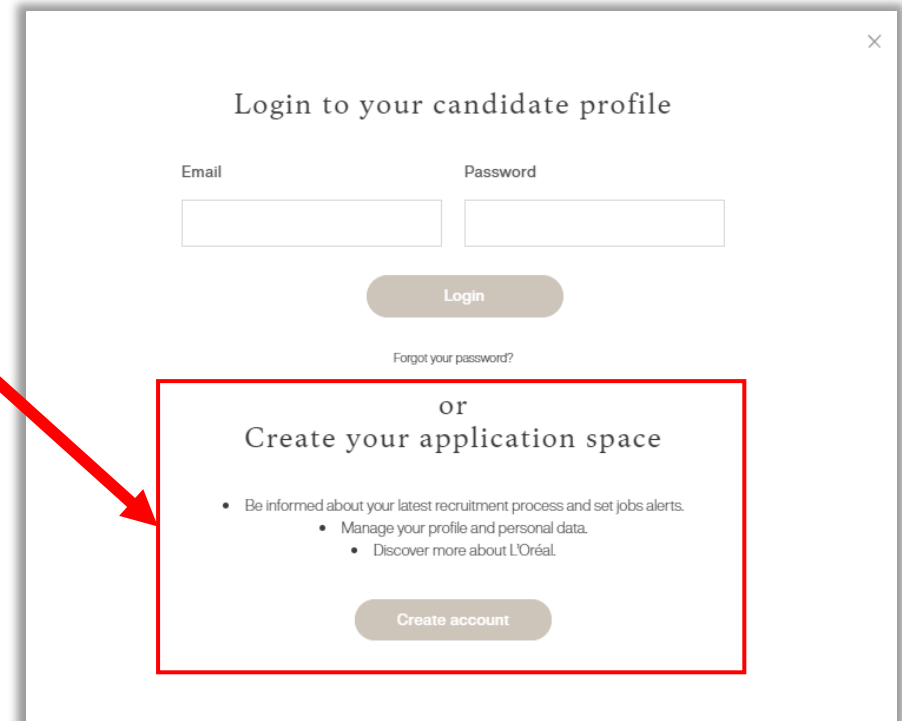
×

Login to your candidate profile

Email

Password

Login

Forgot your password?

or

Create your application space

- Be informed about your latest recruitment process and set jobs alerts.
- Manage your profile and personal data.
- Discover more about L'Oréal.

Create account